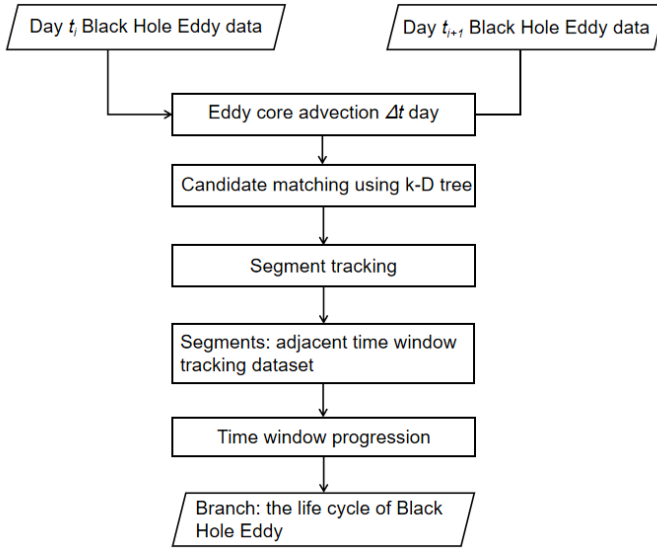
Day $t_i$ Black Hole Eddy data

Day $t_{i+1}$ Black Hole Eddy data

Eddy core advection $\Delta t$ day

Candidate matching using k-D tree

Segment tracking

Segments: adjacent time window tracking dataset

Time window progression

Branch: the life cycle of Black Hole Eddy